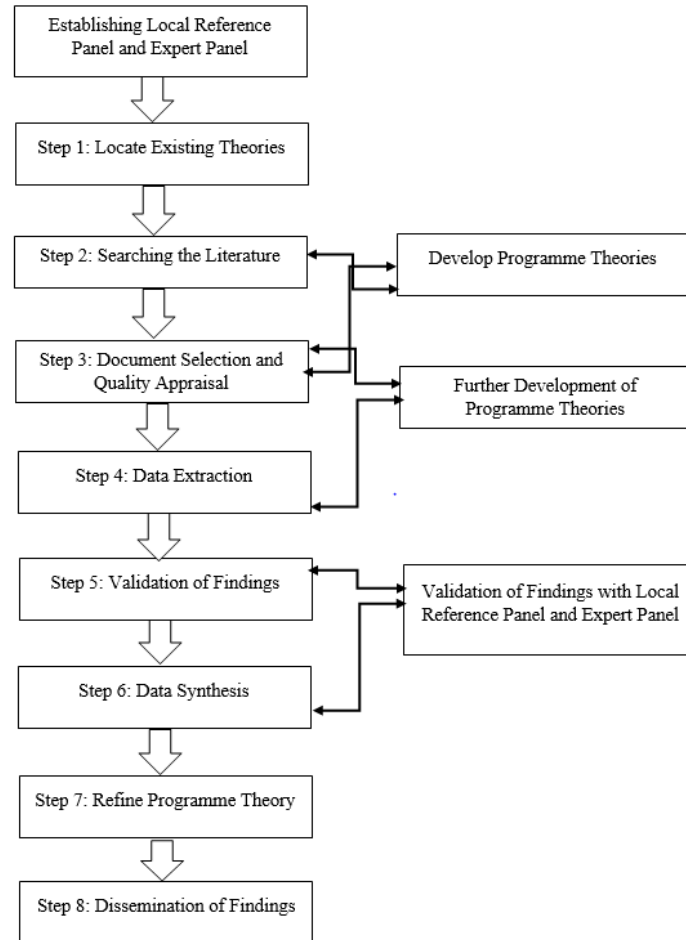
Establishing Local Reference Panel and Expert Panel

Step 1: Locate Existing Theories

Step 2: Searching the Literature

Develop Programme Theories

Step 3: Document Selection and Quality Appraisal

Further Development of Programme Theories

Step 4: Data Extraction

Step 5: Validation of Findings

Validation of Findings with Local Reference Panel and Expert Panel

Step 6: Data Synthesis

Step 7: Refine Programme Theory

Step 8: Dissemination of Findings